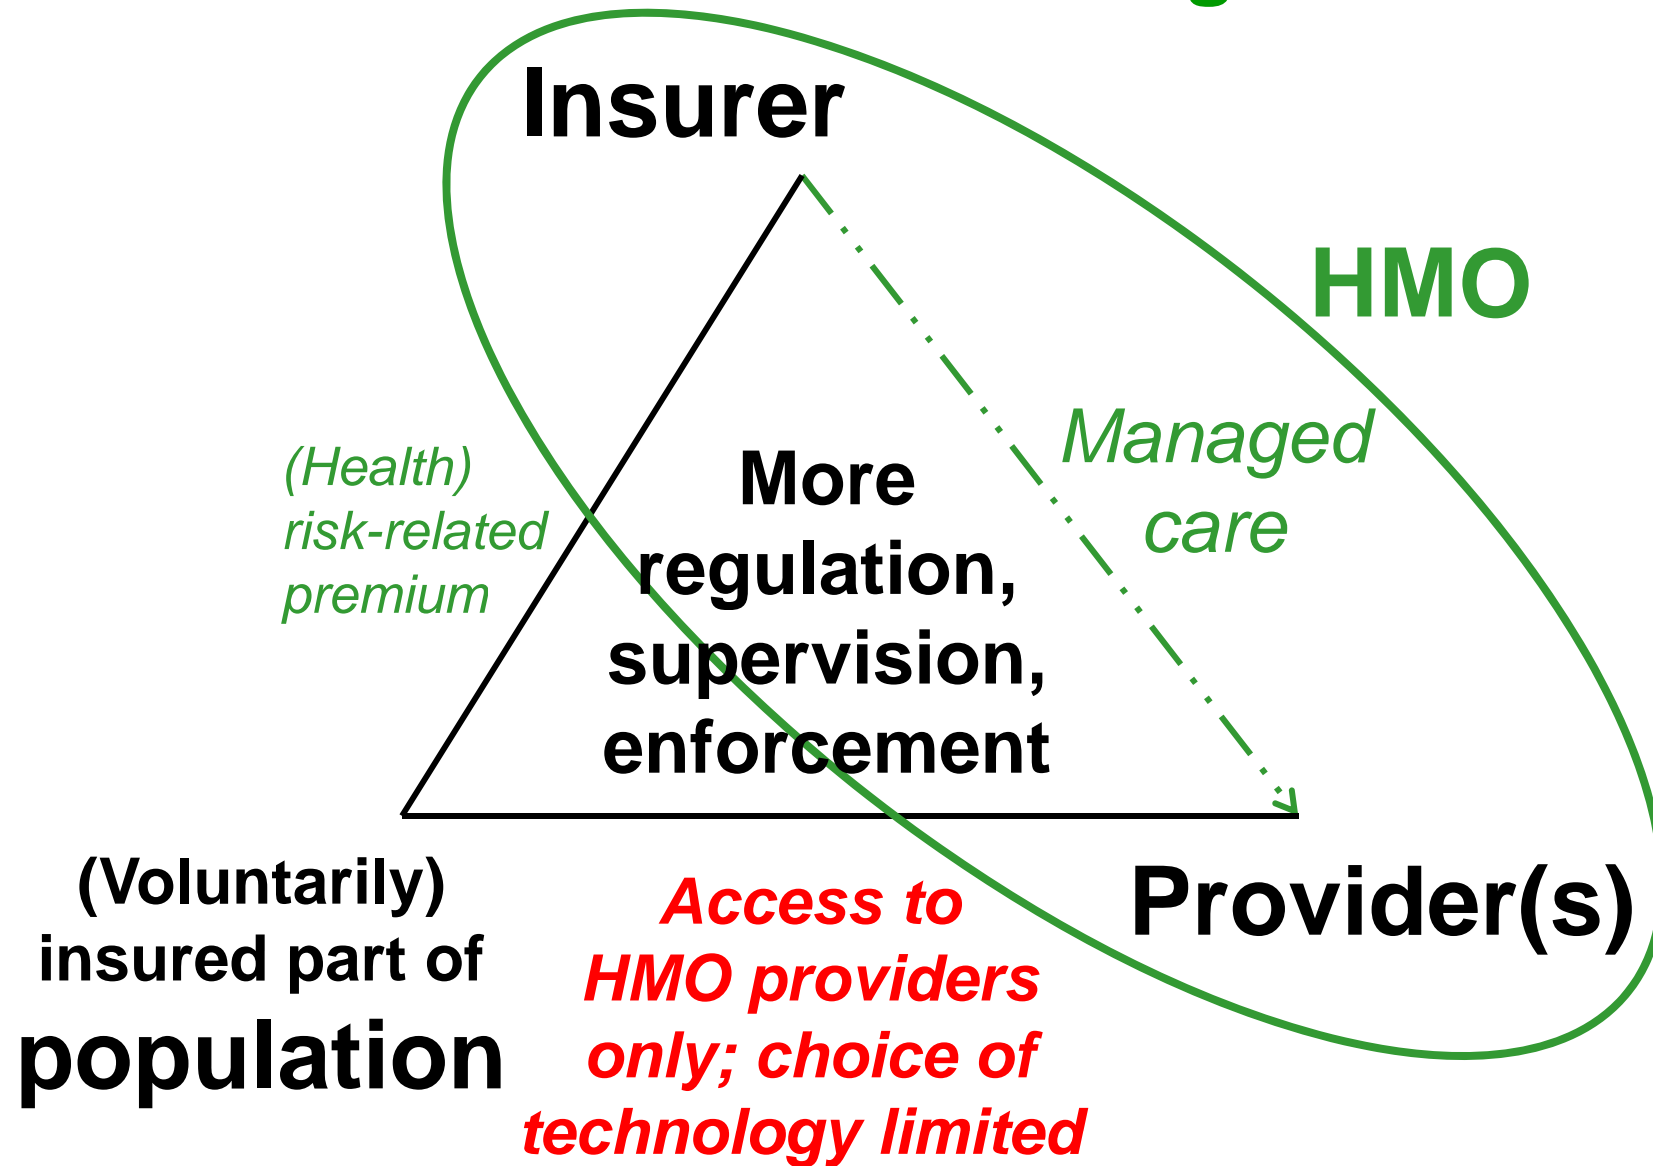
Insurer

HMO

(Health) risk-related premium

More regulation, supervision, enforcement

Managed care

(Voluntarily) insured part of population

Access to HMO providers only; choice of technology limited

Provider(s)